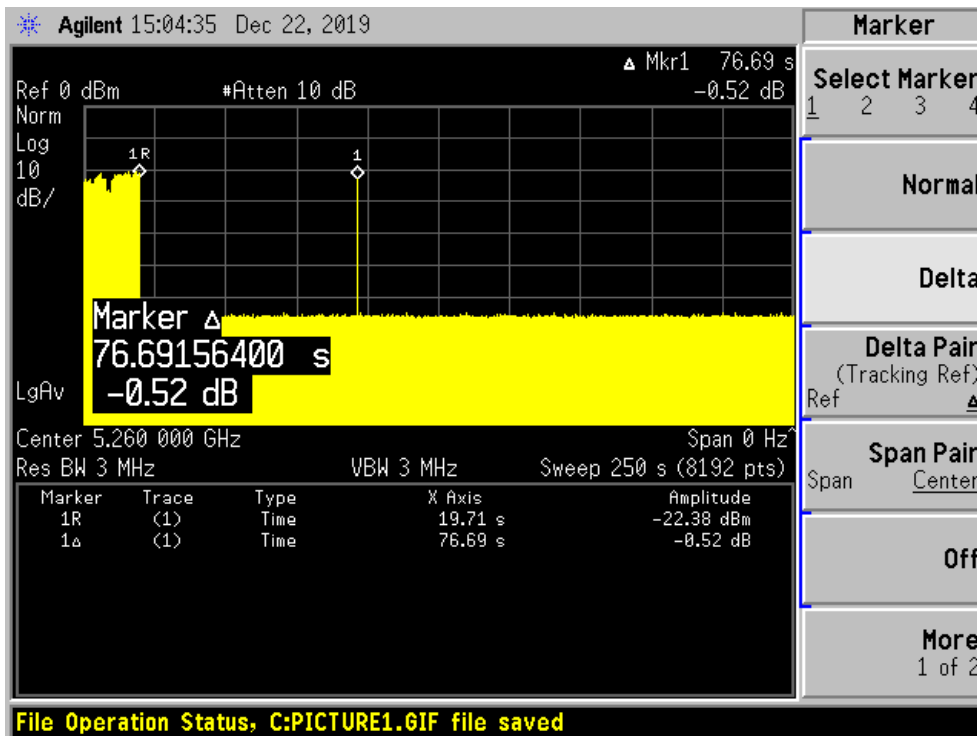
Agilent 15:04:35 Dec 22, 2019

Δ Mkr1 76.69 s
Ref 0 dBm #Atten 10 dB -0.52 dB
Norm
Log
10
dB/

1R
1

Marker Δ
76.69156400 s
-0.52 dB
LgAv

Center 5.260 000 GHz Span 0 Hz
Res BW 3 MHz VBW 3 MHz Sweep 250 s (8192 pts)

| Marker | Trace | Type | X Axis | Amplitude |
|---|---|---|---|---|
| 1R | (1) | Time | 19.71 s | -22.38 dBm |
| 1Δ | (1) | Time | 76.69 s | -0.52 dB |

Marker
Select Marker
1 2 3 4
Normal
Delta
Delta Pair
(Tracking Ref)
Ref Δ
Span Pair
Span Center
Off
More
1 of 2

File Operation Status, C:PICTURE1.GIF file saved